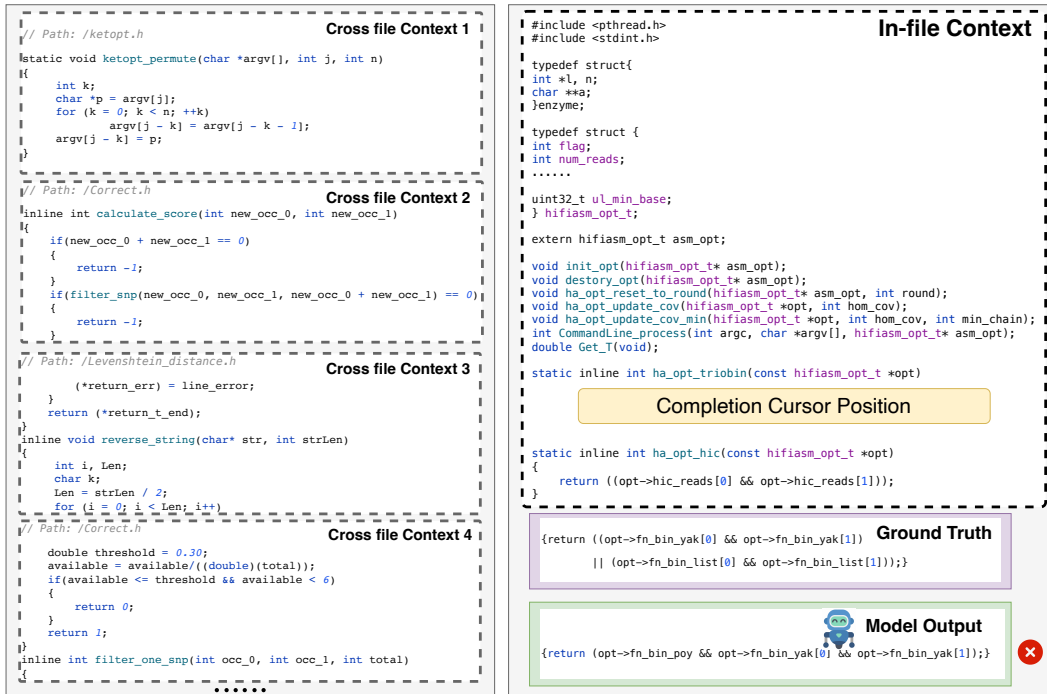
// Path: /ketopt.h

Cross file Context 1

static void ketopt_permute(char *argv[], int j, int n)
{
int k;
char *p = argv[j];
for (k = 0; k < n; ++k)
argv[j - k] = argv[j - k - 1];
argv[j - k] = p;
}

// Path: /Correct.h

Cross file Context 2

inline int calculate_score(int new_occ_0, int new_occ_1)
{
if(new_occ_0 + new_occ_1 == 0)
{
return -1;
}
if(filter_snp(new_occ_0, new_occ_1, new_occ_0 + new_occ_1) == 0)
{
return -1;
}

// Path: /Levenshtein_distance.h

Cross file Context 3

(*return_err) = line_error;
}
return (*return_t_end);
}
inline void reverse_string(char* str, int strLen)
{
int i, Len;
char k;
Len = strLen / 2;
for (i = 0; i < Len; i++)

// Path: /Correct.h

Cross file Context 4

double threshold = 0.30;
available = available/((double)(total));
if(available <= threshold && available < 6)
{
return 0;
}
return 1;
}
inline int filter_one_snp(int occ_0, int occ_1, int total)

......

In-file Context

#include <pthread.h>
#include <stdint.h>

typedef struct{
int *l, n;
char **a;
}enzyme;

typedef struct {
int flag;
int num_reads;
......

uint32_t ul_min_base;
} hifiasm_opt_t;

extern hifiasm_opt_t asm_opt;

void init_opt(hifiasm_opt_t* asm_opt);
void destory_opt(hifiasm_opt_t* asm_opt);
void ha_opt_reset_to_round(hifiasm_opt_t* asm_opt, int round);
void ha_opt_update_cov(hifiasm_opt_t *opt, int hom_cov);
void ha_opt_update_cov_min(hifiasm_opt_t *opt, int hom_cov, int min_chain);
int CommandLine_process(int argc, char *argv[], hifiasm_opt_t* asm_opt);
double Get_T(void);

static inline int ha_opt_triobin(const hifiasm_opt_t *opt)

Completion Cursor Position

static inline int ha_opt_hic(const hifiasm_opt_t *opt)
{
return ((opt->hic_reads[0] && opt->hic_reads[1]));
}

Ground Truth

{return ((opt->fn_bin_yak[0] && opt->fn_bin_yak[1])
|| (opt->fn_bin_list[0] && opt->fn_bin_list[1]));}

Model Output

{return (opt->fn_bin_poy && opt->fn_bin_yak[0] && opt->fn_bin_yak[1]);}